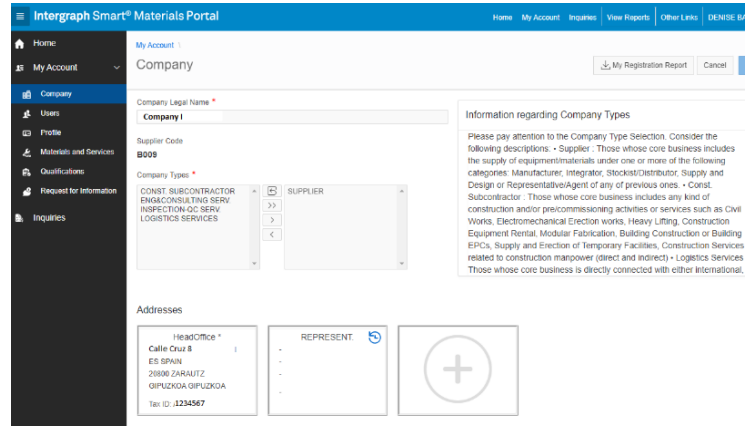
Intergraph Smart® Materials Portal

Home My Account Inquiries View Reports Other Links DENISE BA

Home
My Account
Company
Users
Profile
Materials and Services
Qualifications
Request for Information
Inquiries

My Account
Company

My Registration Report Cancel

Company Legal Name *
Company I

Supplier Code
B009

Company Types *
CONST. SUBCONTRACTOR
ENG&CONSULTING SERV
INSPECTION-QC SERV
LOGISTICS SERVICES

>>
>
<

SUPPLIER

Information regarding Company Types

Please pay attention to the Company Type Selection. Consider the following descriptions: • Supplier : Those whose core business includes the supply of equipment/materials under one or more of the following categories: Manufacturer, Integrator, Stockist/Distributor, Supply and Design or Representative/Agent of any of previous ones. • Const. Subcontractor : Those whose core business includes any kind of construction and/or pre/commissioning activities or services such as Civil Works, Electromechanical Erection works, Heavy Lifting, Construction Equipment Rental, Modular Fabrication, Building Construction or Building EPCs, Supply and Erection of Temporary Facilities, Construction Services related to construction manpower (direct and indirect) • Logistics Services Those whose core business is directly connected with either international,

Addresses

HeadOffice *
Calle Cruz 8
ES SPAIN
20800 ZARAUTZ
GIPUZKOA GIPUZKOA
Tax ID: 1234567

REPRESENT.
-
-
-
-
-